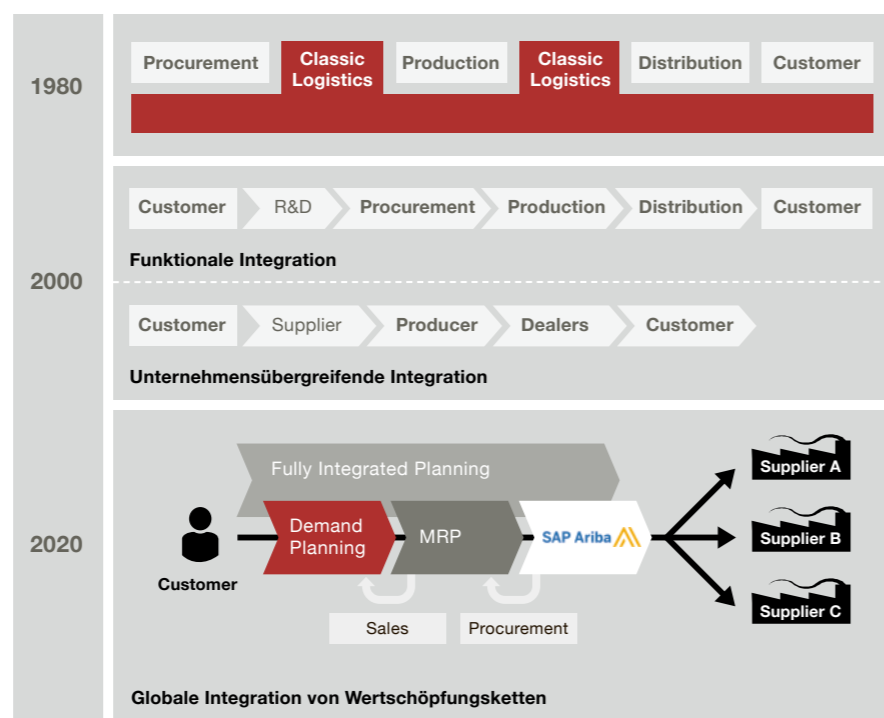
1980

Procurement | Classic Logistics | Production | Classic Logistics | Distribution | Customer

2000

Customer | R&D | Procurement | Production | Distribution | Customer

Funktionale Integration

Customer | Supplier | Producer | Dealers | Customer

Unternehmensübergreifende Integration

2020

Fully Integrated Planning

Customer

Demand Planning

MRP

SAP Ariba

Sales

Procurement

Supplier A

Supplier B

Supplier C

Globale Integration von Wertschöpfungsketten